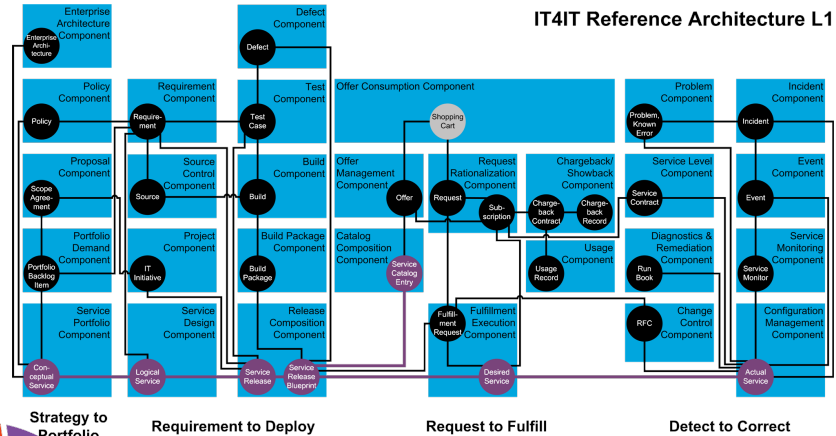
IT4IT Reference Architecture L1

Enterprise Architecture Component
Enterprise Architecture

Policy Component
Policy

Proposal Component
Scope Agreement

Portfolio Demand Component
Portfolio Backlog Item

Service Portfolio Component
Conceptual Service

Requirement Component
Requirement

Source Control Component
Source

Project Component
IT Initiative

Service Design Component
Logical Service

Defect Component
Defect

Test Component
Test Case

Build Component
Build

Build Package Component
Build Package

Release Composition Component
Service Release
Service Release Blueprint

Offer Consumption Component
Shopping Cart

Offer Management Component
Offer

Catalog Composition Component
Service Catalog Entry

Request Rationalization Component
Request
Subscription

Chargeback/ Showback Component
Chargeback Contract
Chargeback Record

Usage Component
Usage Record

Fulfillment Execution Component
Fulfillment Request
Desired Service

Problem Component
Problem, Known Error

Service Level Component
Service Contract

Diagnostics & Remediation Component
Run Book

Change Control Component
RFC

Incident Component
Incident

Event Component
Event

Service Monitoring Component
Service Monitor

Configuration Management Component
Actual Service

Strategy to Portfolio

Requirement to Deploy

Request to Fulfill

Detect to Correct